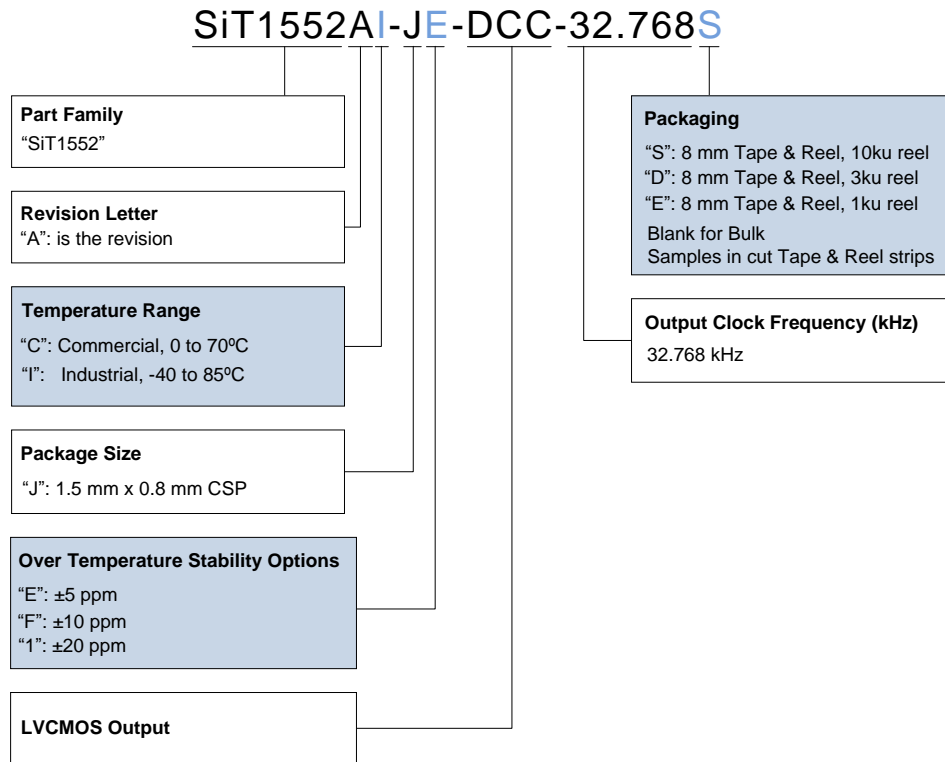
SiT1552AI-JE-DCC-32.768S

**Part Family**
"SiT1552"

**Revision Letter**
"A": is the revision

**Temperature Range**
"C": Commercial, 0 to 70ºC
"I": Industrial, -40 to 85ºC

**Package Size**
"J": 1.5 mm x 0.8 mm CSP

**Over Temperature Stability Options**
"E": ±5 ppm
"F": ±10 ppm
"1": ±20 ppm

**LVCMOS Output**

**Packaging**
"S": 8 mm Tape & Reel, 10ku reel
"D": 8 mm Tape & Reel, 3ku reel
"E": 8 mm Tape & Reel, 1ku reel
Blank for Bulk
Samples in cut Tape & Reel strips

**Output Clock Frequency (kHz)**
32.768 kHz